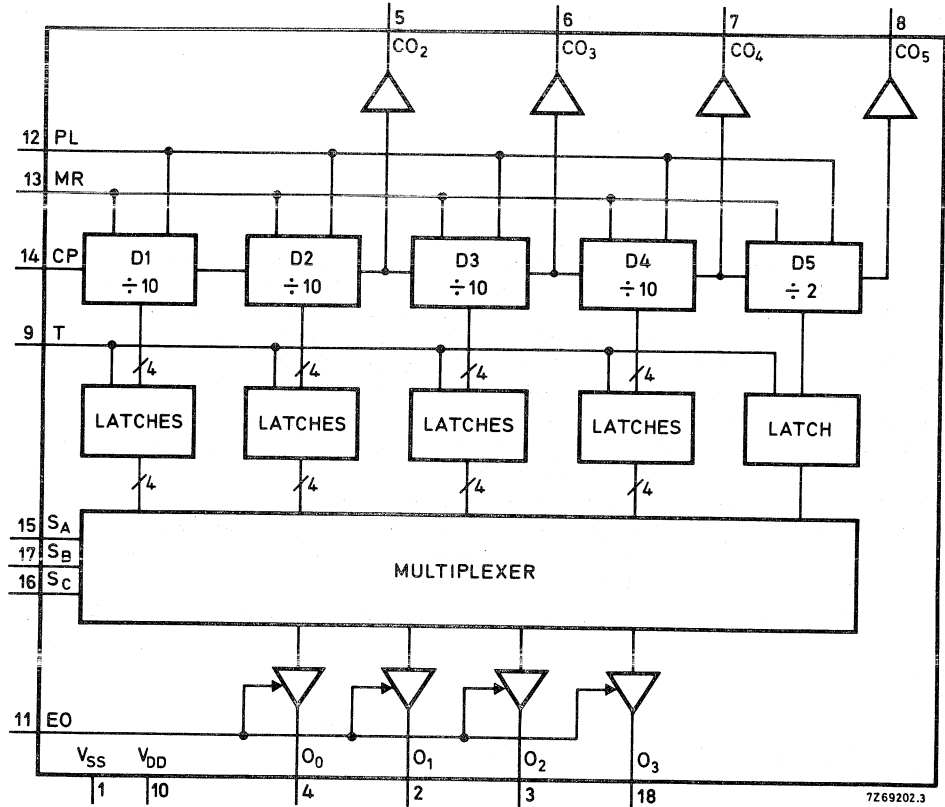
5 $CO_2$
6 $CO_3$
7 $CO_4$
8 $CO_5$

12 PL
13 MR
14 CP

D1 $\div 10$
D2 $\div 10$
D3 $\div 10$
D4 $\div 10$
D5 $\div 2$

9 T

4
4
4
4

LATCHES
LATCHES
LATCHES
LATCHES
LATCH

4
4
4
4

15 $S_A$
17 $S_B$
16 $S_C$

MULTIPLEXER

11 EO

$V_{SS}$ 1
$V_{DD}$ 10
$O_0$ 4
$O_1$ 2
$O_2$ 3
$O_3$ 18

7Z69202.3